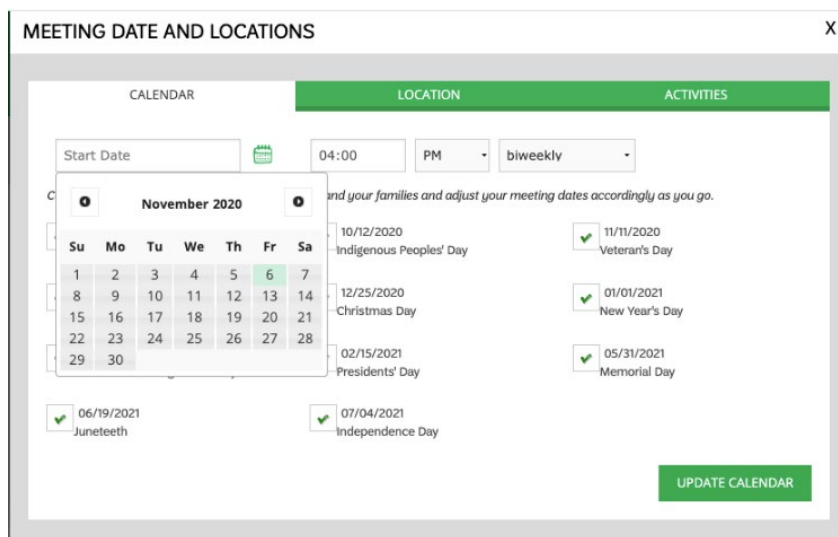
MEETING DATE AND LOCATIONS

X

CALENDAR

LOCATION

ACTIVITIES

Start Date

04:00

PM

biweekly

C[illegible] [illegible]nd your families and adjust your meeting dates accordingly as you go.

November 2020

| Su | Mo | Tu | We | Th | Fr | Sa |
|---|---|---|---|---|---|---|
| 1 | 2 | 3 | 4 | 5 | 6 | 7 |
| 8 | 9 | 10 | 11 | 12 | 13 | 14 |
| 15 | 16 | 17 | 18 | 19 | 20 | 21 |
| 22 | 23 | 24 | 25 | 26 | 27 | 28 |
| 29 | 30 | | | | | |

10/12/2020
Indigenous Peoples' Day

11/11/2020
Veteran's Day

12/25/2020
Christmas Day

01/01/2021
New Year's Day

02/15/2021
Presidents' Day

05/31/2021
Memorial Day

06/19/2021
Juneteeth

07/04/2021
Independence Day

UPDATE CALENDAR